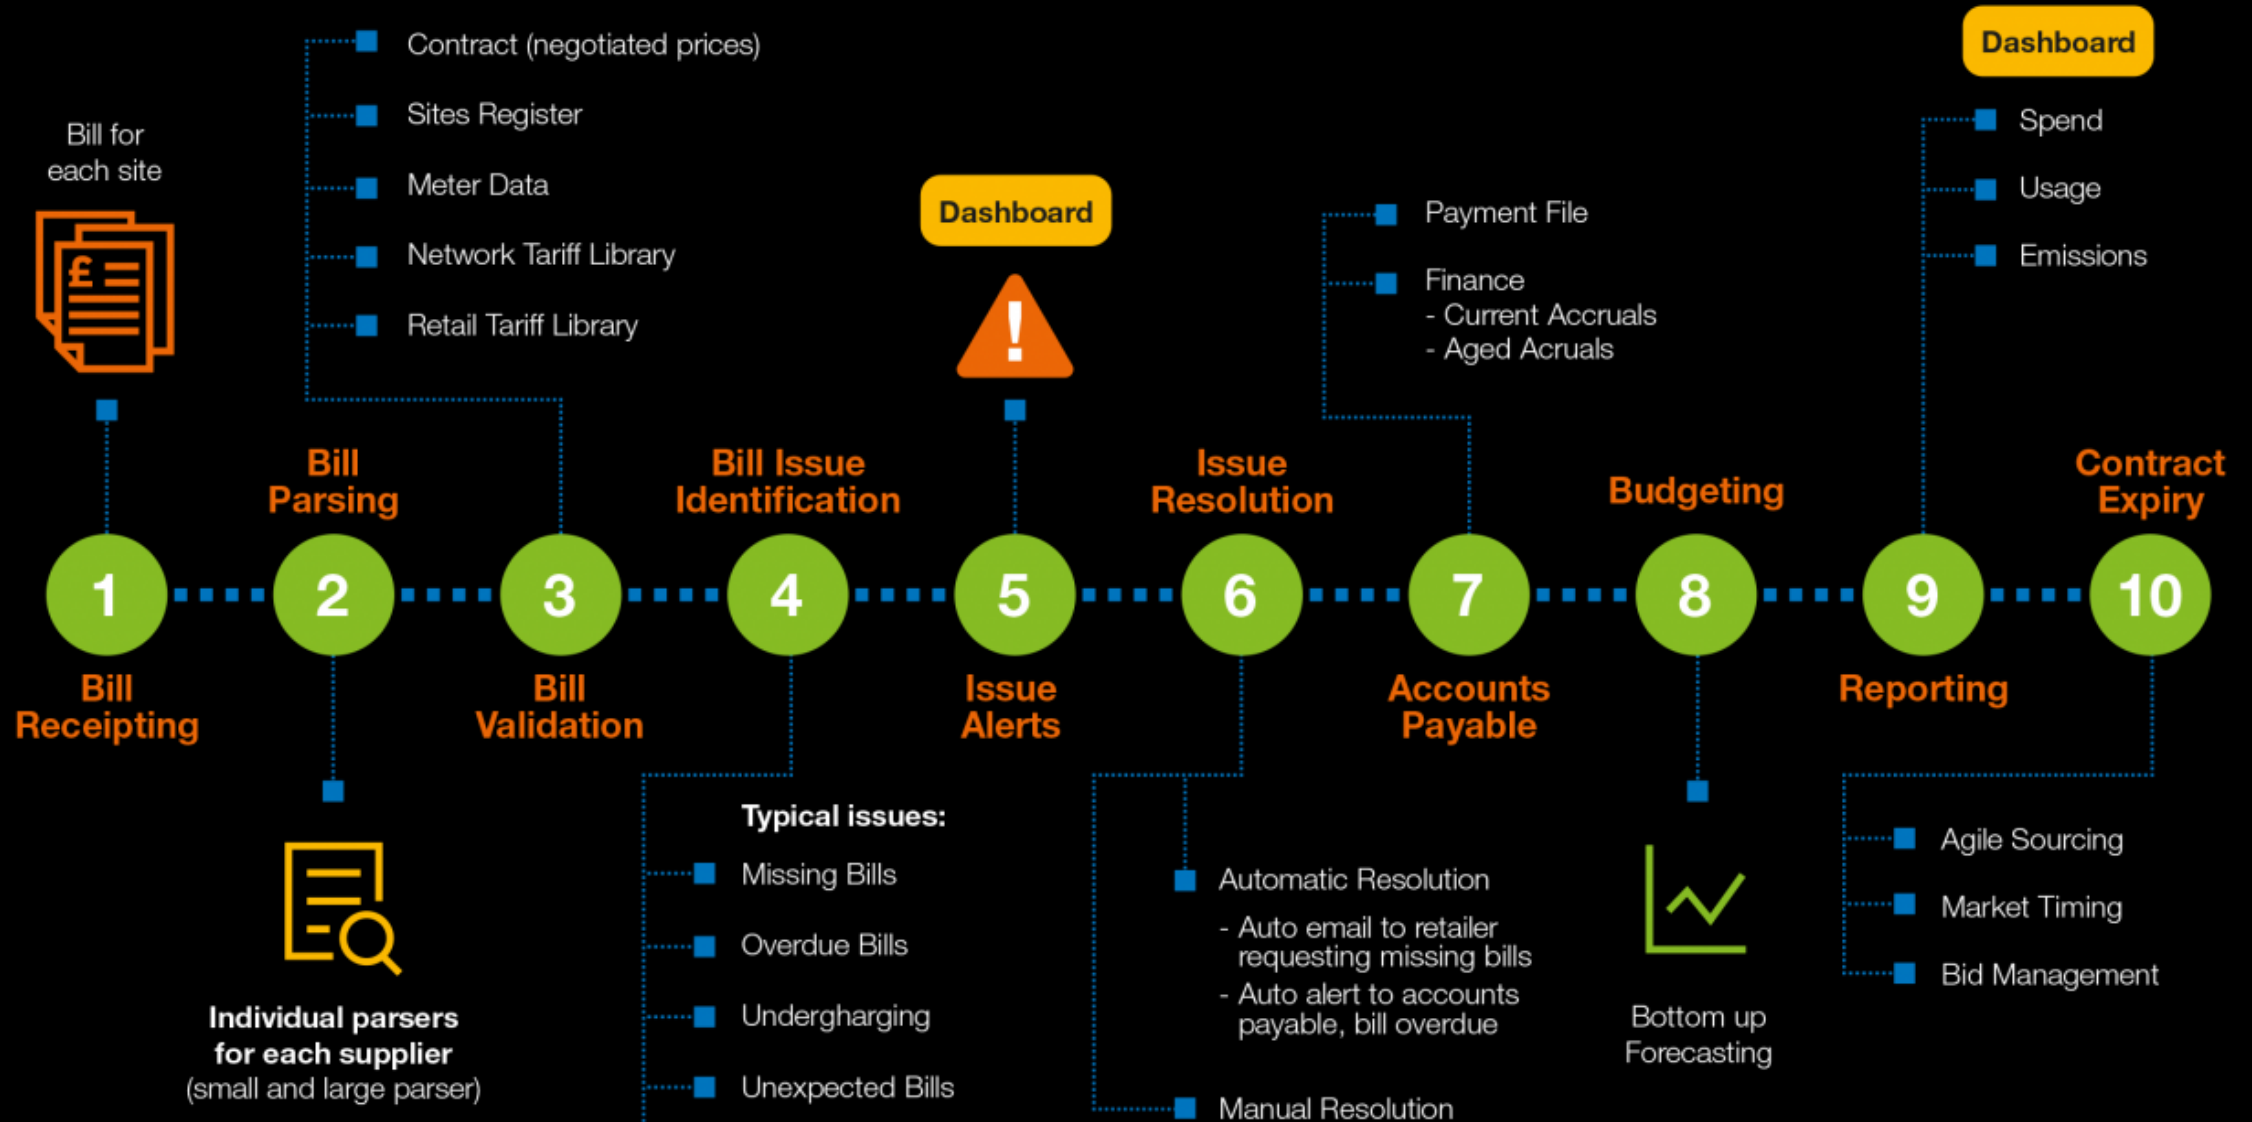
Bill for each site

Contract (negotiated prices)
Sites Register
Meter Data
Network Tariff Library
Retail Tariff Library

Dashboard

Payment File
Finance
- Current Accruals
- Aged Acruals

Dashboard

Spend
Usage
Emissions

Bill Parsing

Bill Issue Identification

Issue Resolution

Budgeting

Contract Expiry

1 2 3 4 5 6 7 8 9 10

Bill Receipting

Bill Validation

Issue Alerts

Accounts Payable

Reporting

Individual parsers for each supplier (small and large parser)

Typical issues:
Missing Bills
Overdue Bills
Undergharging
Unexpected Bills

Automatic Resolution
- Auto email to retailer requesting missing bills
- Auto alert to accounts payable, bill overdue

Manual Resolution

Bottom up Forecasting

Agile Sourcing
Market Timing
Bid Management